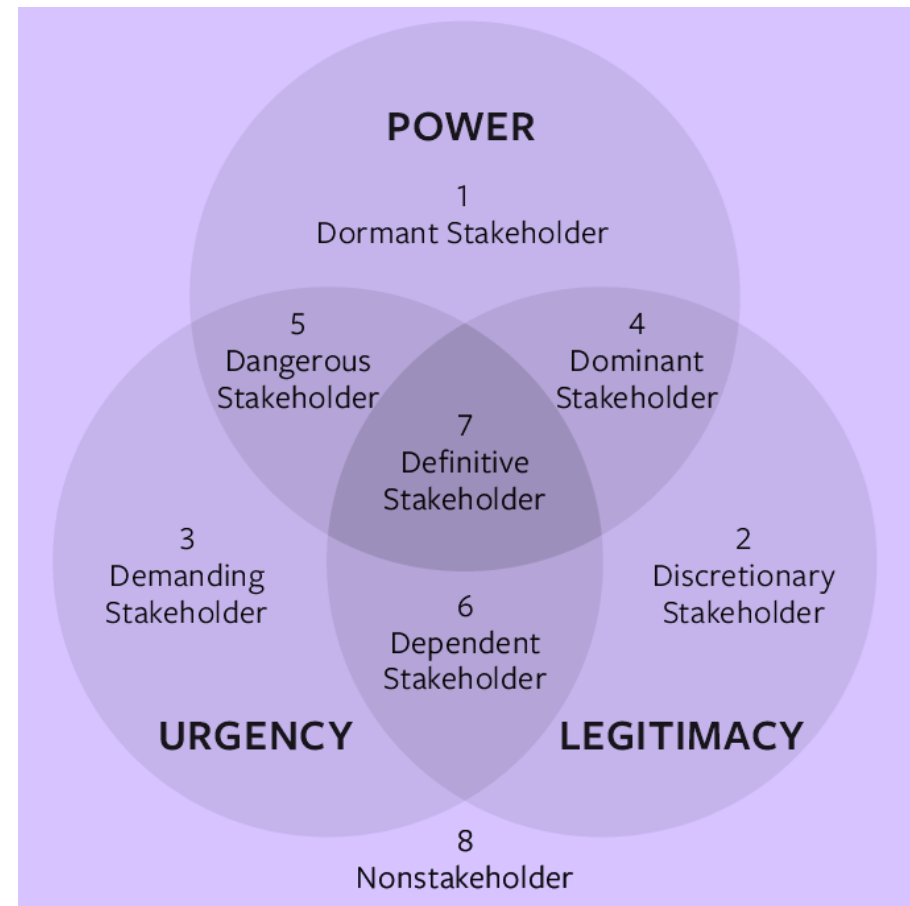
POWER

1
Dormant Stakeholder

5
Dangerous Stakeholder

4
Dominant Stakeholder

7
Definitive Stakeholder

3
Demanding Stakeholder

2
Discretionary Stakeholder

6
Dependent Stakeholder

URGENCY

LEGITIMACY

8
Nonstakeholder